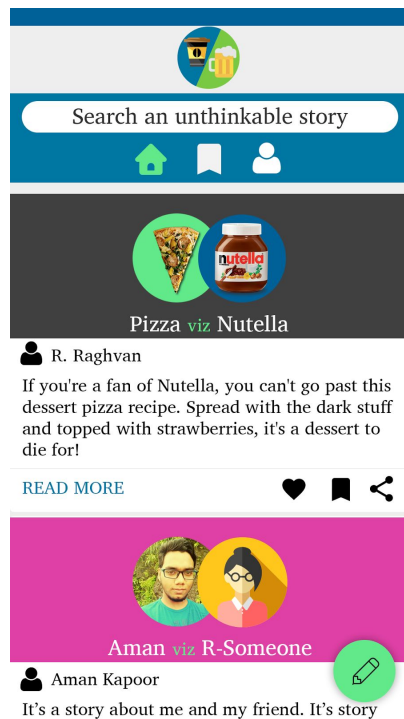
Search an unthinkable story

nutella

Pizza viz Nutella

R. Raghvan

If you're a fan of Nutella, you can't go past this dessert pizza recipe. Spread with the dark stuff and topped with strawberries, it's a dessert to die for!

READ MORE

Aman viz R-Someone

Aman Kapoor

It's a story about me and my friend. It's story